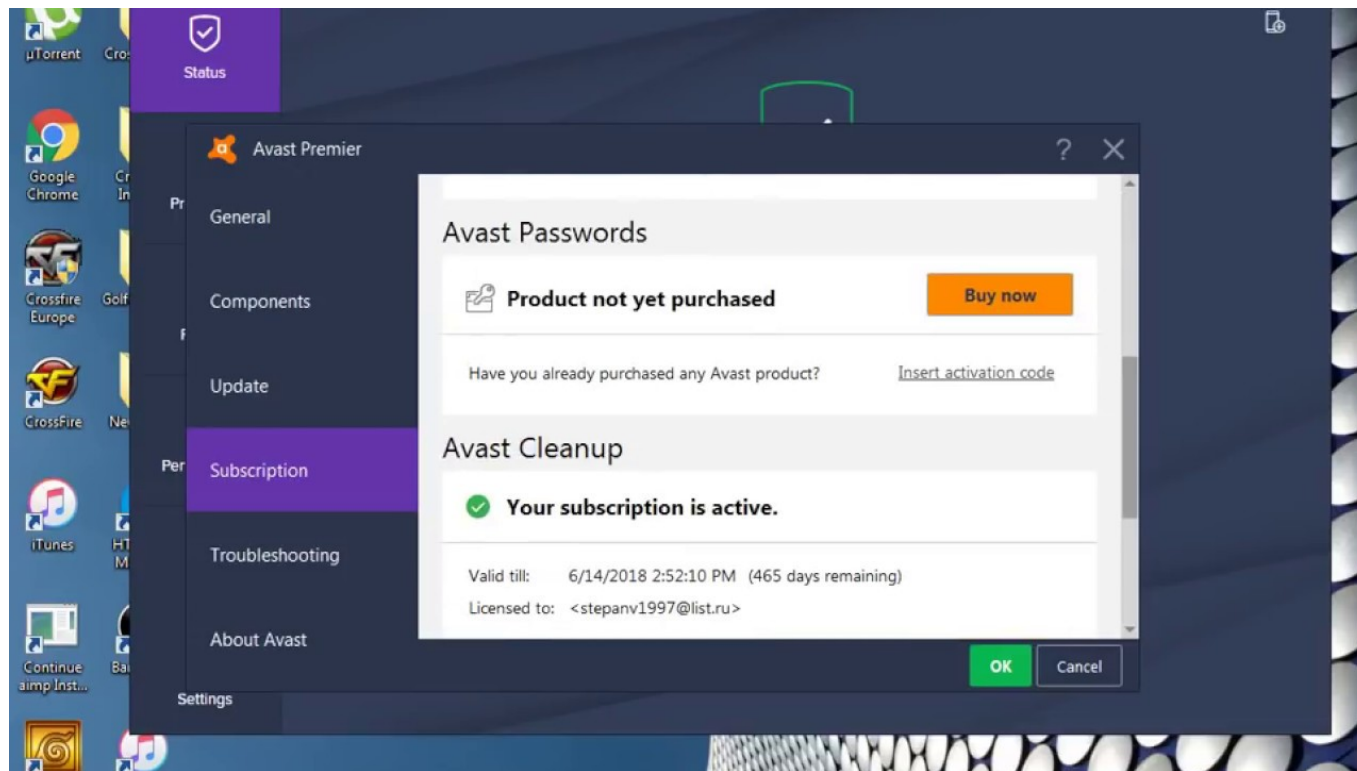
µTorrent
Cros
Google Chrome
Cr In
Crossfire Europe
Golf
CrossFire
Ne
iTunes
HT M
Continue aimp Inst...
Ba

Status
Pr
F
Per
Settings

Avast Premier
? ✕

General
Components
Update
Subscription
Troubleshooting
About Avast

Avast Passwords
Product not yet purchased
Buy now
Have you already purchased any Avast product?
Insert activation code

Avast Cleanup
Your subscription is active.
Valid till: 6/14/2018 2:52:10 PM (465 days remaining)
Licensed to: <stepanv1997@list.ru>

OK
Cancel